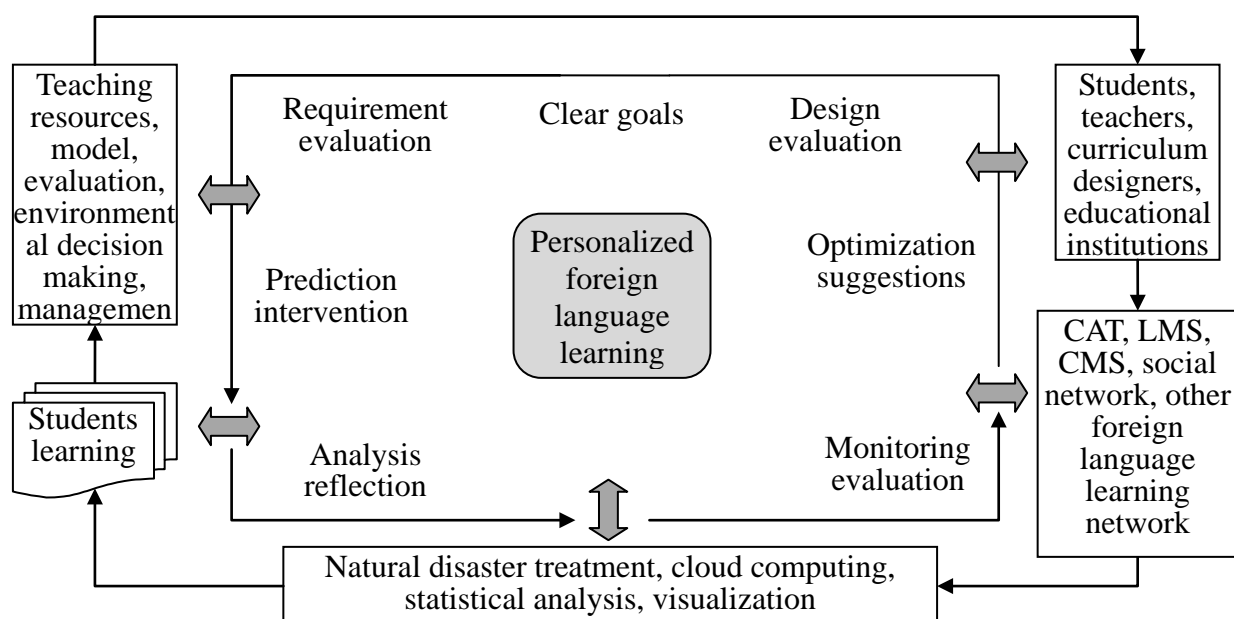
Teaching resources, model, evaluation, environmental decision making, managemen

Requirement evaluation

Clear goals

Design evaluation

Students, teachers, curriculum designers, educational institutions

Personalized foreign language learning

Prediction intervention

Optimization suggestions

CAT, LMS, CMS, social network, other foreign language learning network

Students learning

Analysis reflection

Monitoring evaluation

Natural disaster treatment, cloud computing, statistical analysis, visualization